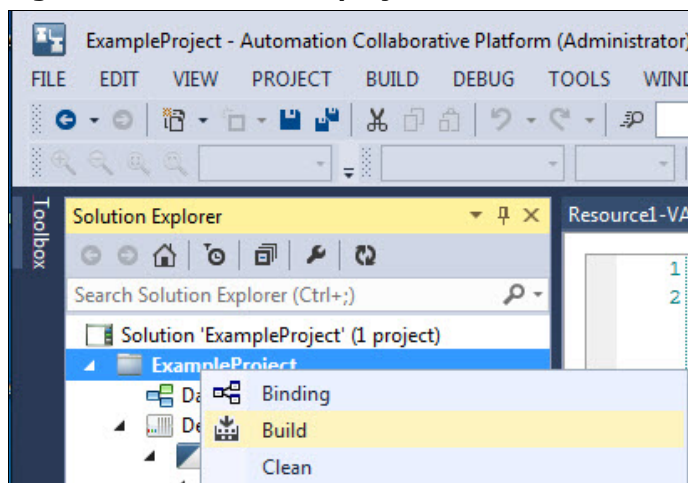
ExampleProject - Automation Collaborative Platform (Administrator)

FILE EDIT VIEW PROJECT BUILD DEBUG TOOLS WIND

Toolbox

Solution Explorer

Search Solution Explorer (Ctrl+;)

Solution 'ExampleProject' (1 project)

ExampleProject

Da

De

Binding

Build

Clean

Resource1-VA

1

2